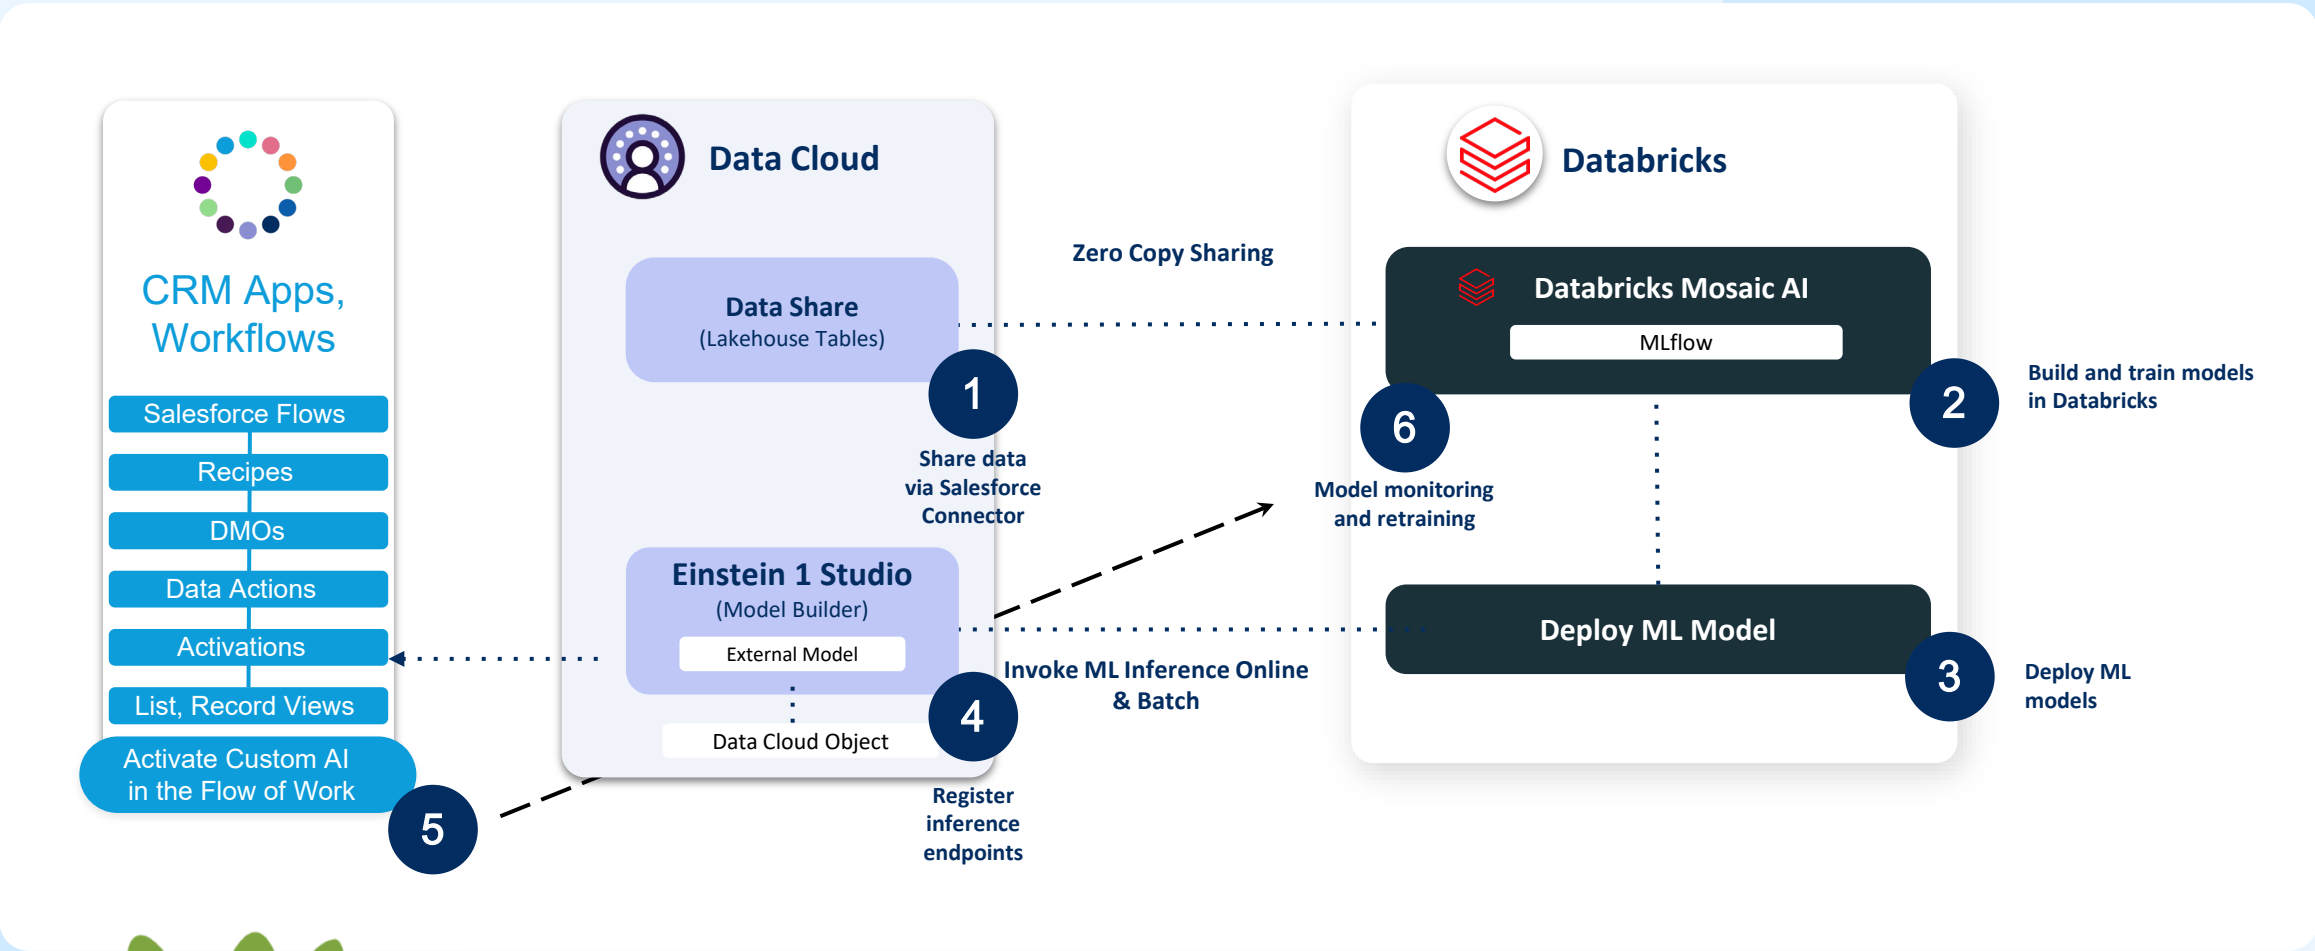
CRM Apps, Workflows

Salesforce Flows

Recipes

DMOs

Data Actions

Activations

List, Record Views

Activate Custom AI in the Flow of Work

5

Data Cloud

Data Share
(Lakehouse Tables)

1

Share data via Salesforce Connector

Einstein 1 Studio
(Model Builder)

External Model

Data Cloud Object

4

Register inference endpoints

Zero Copy Sharing

Invoke ML Inference Online & Batch

Databricks

Databricks Mosaic AI

MLflow

2

Build and train models in Databricks

6

Model monitoring and retraining

Deploy ML Model

3

Deploy ML models